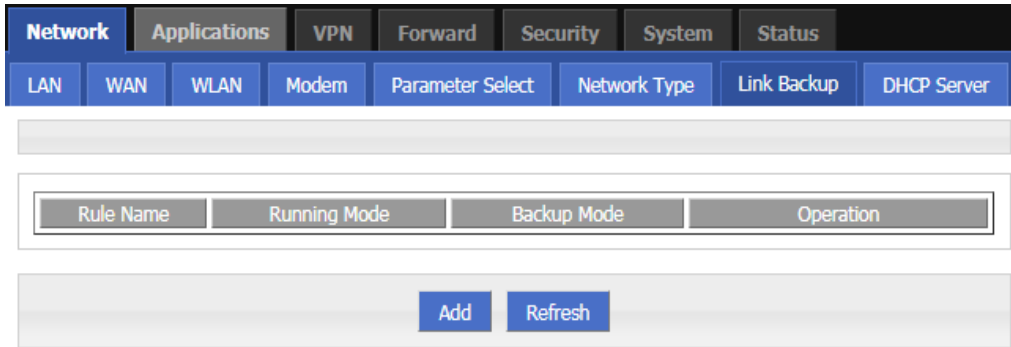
Network Applications VPN Forward Security System Status

LAN WAN WLAN Modem Parameter Select Network Type Link Backup DHCP Server

| Rule Name | Running Mode | Backup Mode | Operation |
|---|---|---|---|

Add Refresh